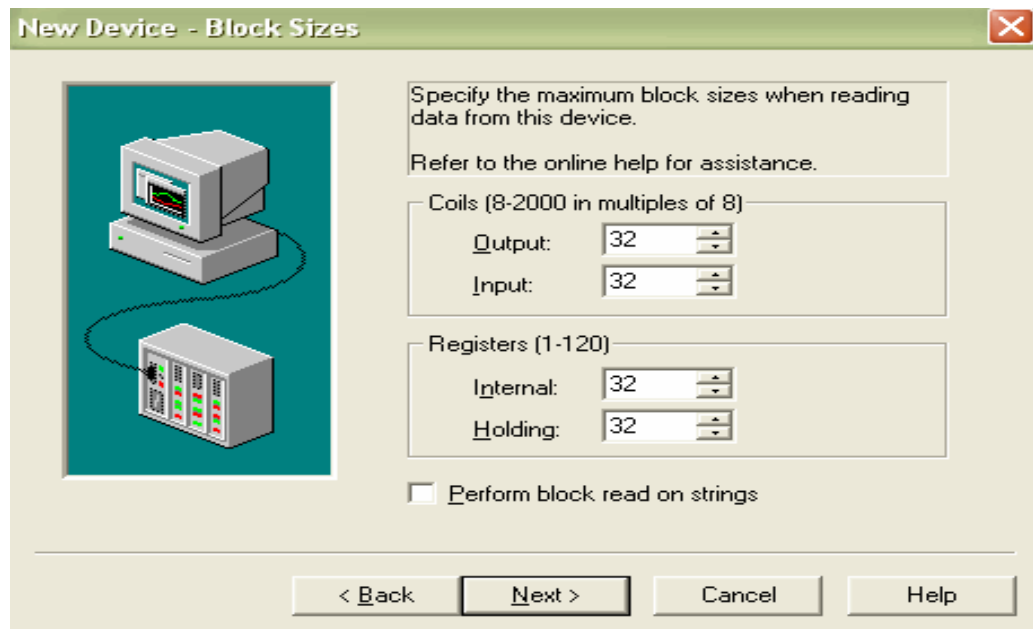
New Device - Block Sizes

Specify the maximum block sizes when reading data from this device.

Refer to the online help for assistance.

Coils (8-2000 in multiples of 8)

Output: 32

Input: 32

Registers (1-120)

Internal: 32

Holding: 32

Perform block read on strings

< Back | Next > | Cancel | Help